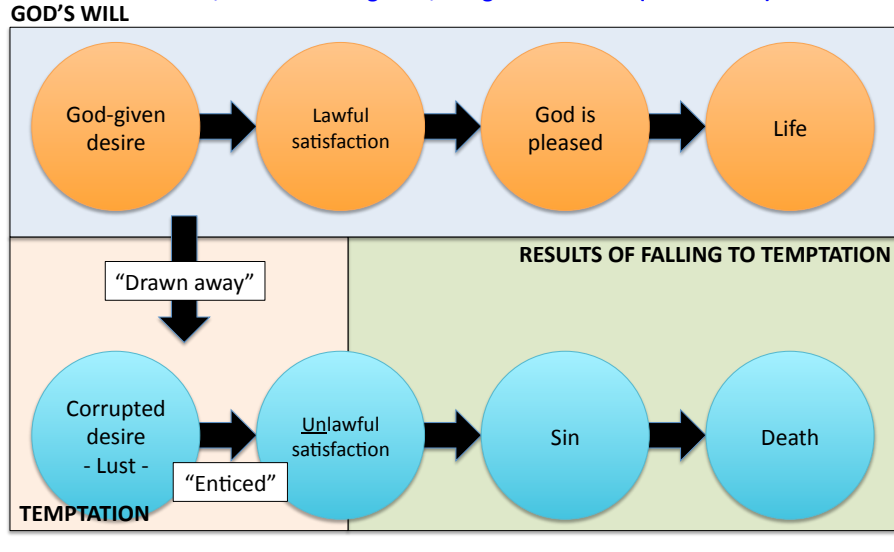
GOD'S WILL

God-given desire

Lawful satisfaction

God is pleased

Life

RESULTS OF FALLING TO TEMPTATION

"Drawn away"

Corrupted desire - Lust -

"Enticed"

Unlawful satisfaction

Sin

Death

TEMPTATION